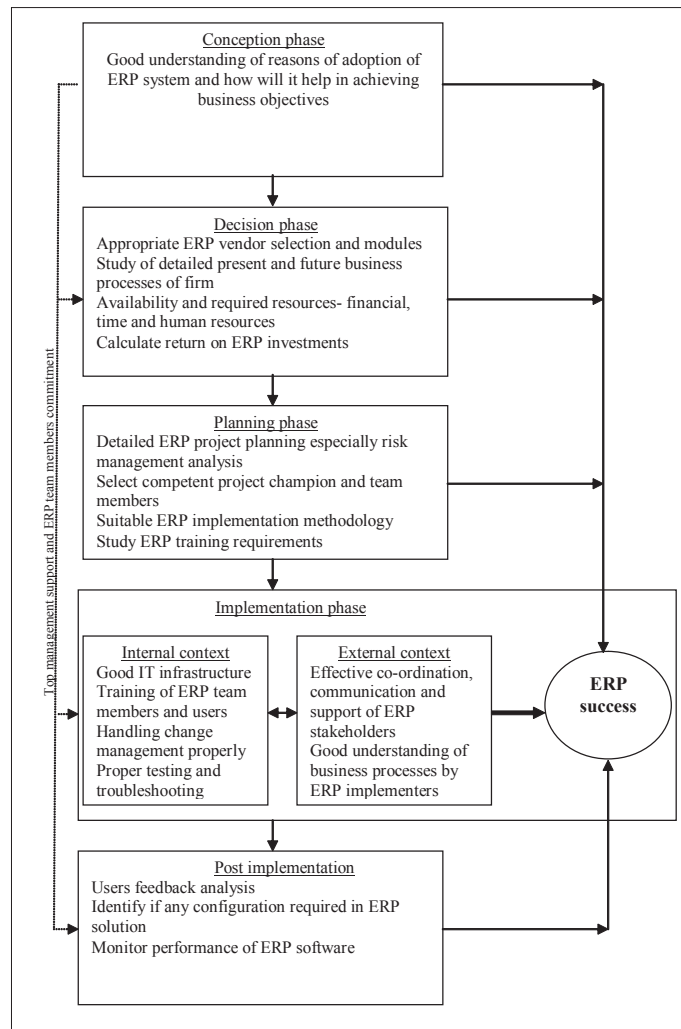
Conception phase
Good understanding of reasons of adoption of ERP system and how will it help in achieving business objectives

Decision phase
Appropriate ERP vendor selection and modules
Study of detailed present and future business processes of firm
Availability and required resources- financial, time and human resources
Calculate return on ERP investments

Planning phase
Detailed ERP project planning especially risk management analysis
Select competent project champion and team members
Suitable ERP implementation methodology
Study ERP training requirements

Implementation phase

Internal context
Good IT infrastructure
Training of ERP team members and users
Handling change management properly
Proper testing and troubleshooting

External context
Effective co-ordination, communication and support of ERP stakeholders
Good understanding of business processes by ERP implementers

ERP success

Post implementation
Users feedback analysis
Identify if any configuration required in ERP solution
Monitor performance of ERP software

Top management support and ERP team members commitment